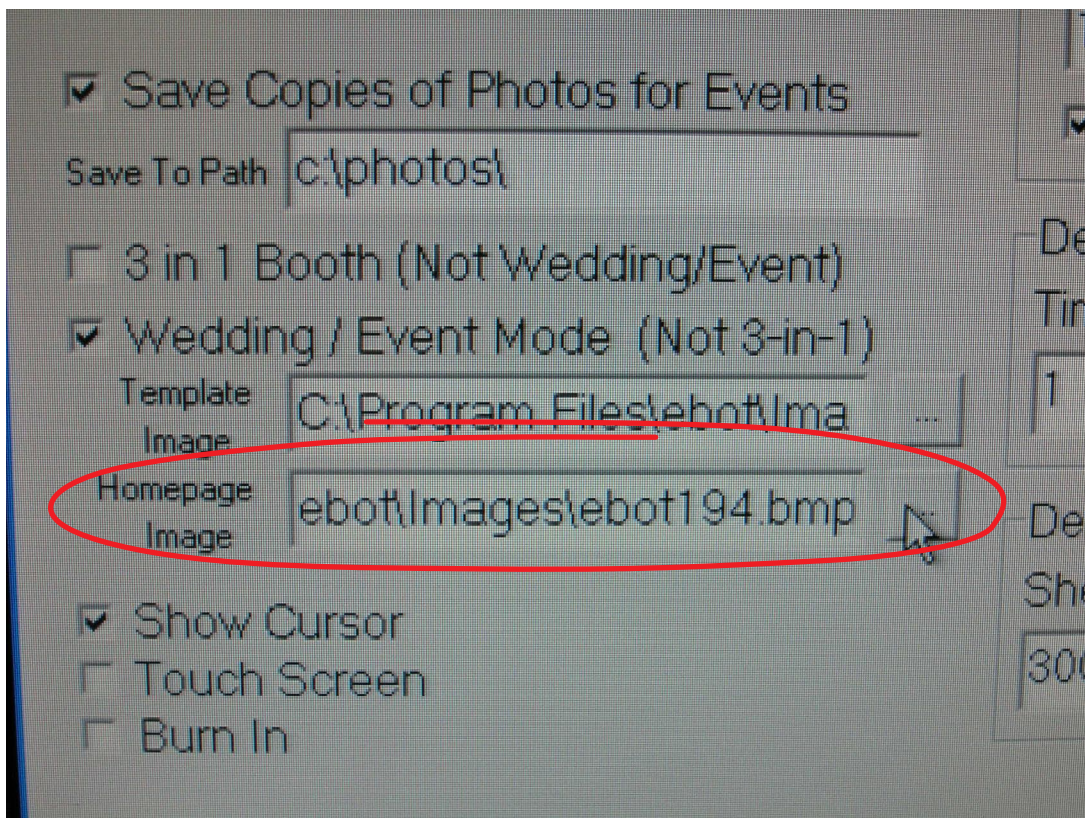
Save Copies of Photos for Events

Save To Path c:\photos\

3 in 1 Booth (Not Wedding/Event)

Wedding / Event Mode (Not 3-in-1)

Template Image C:\Program Files\ebot\Ima ...

Homepage Image ebot\Images\ebot194.bmp

Show Cursor

Touch Screen

Burn In

De

Tin

1

De

She

30